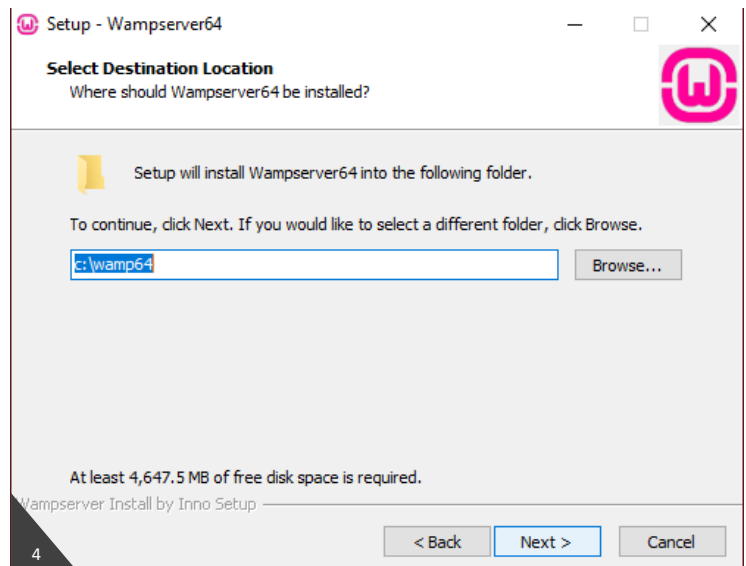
Setup - Wampserver64

Select Destination Location
Where should Wampserver64 be installed?

Setup will install Wampserver64 into the following folder.

To continue, click Next. If you would like to select a different folder, click Browse.

c:\wamp64

Browse...

At least 4,647.5 MB of free disk space is required.

Wampserver Install by Inno Setup

< Back
Next >
Cancel

4